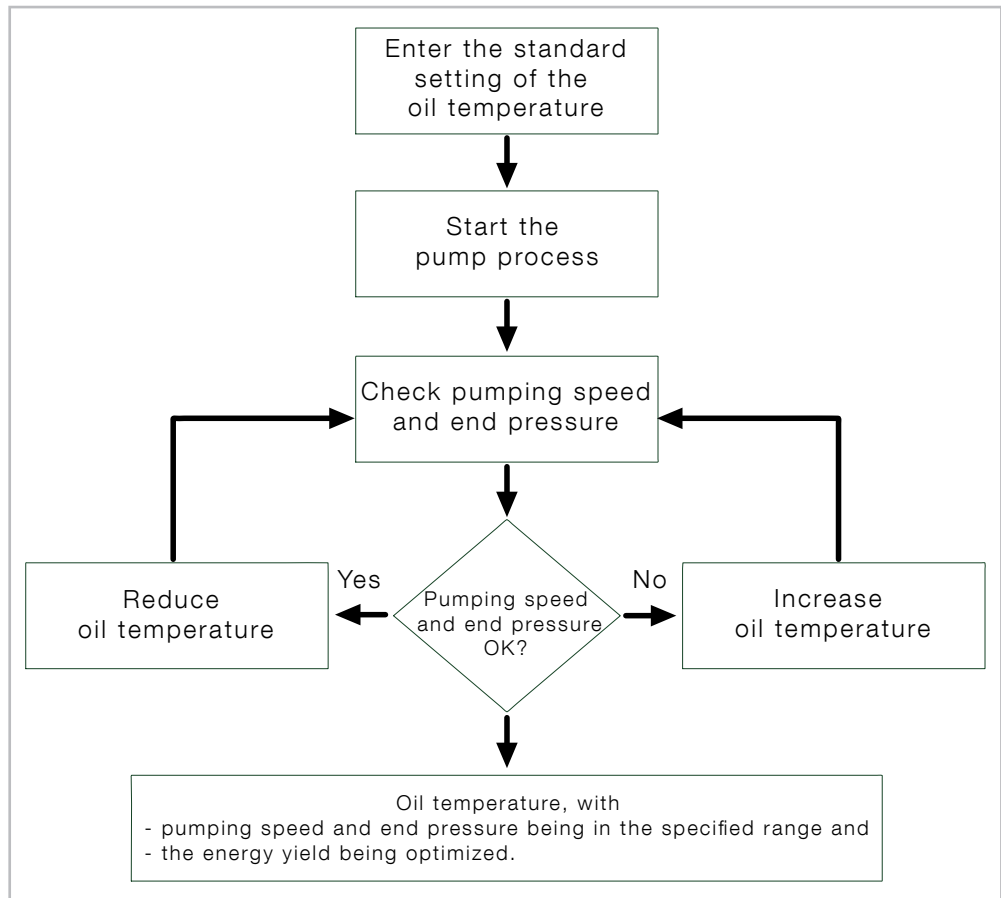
Enter the standard setting of the oil temperature

Start the pump process

Check pumping speed and end pressure

Reduce oil temperature

Yes

Pumping speed and end pressure OK?

No

Increase oil temperature

Oil temperature, with
- pumping speed and end pressure being in the specified range and
- the energy yield being optimized.